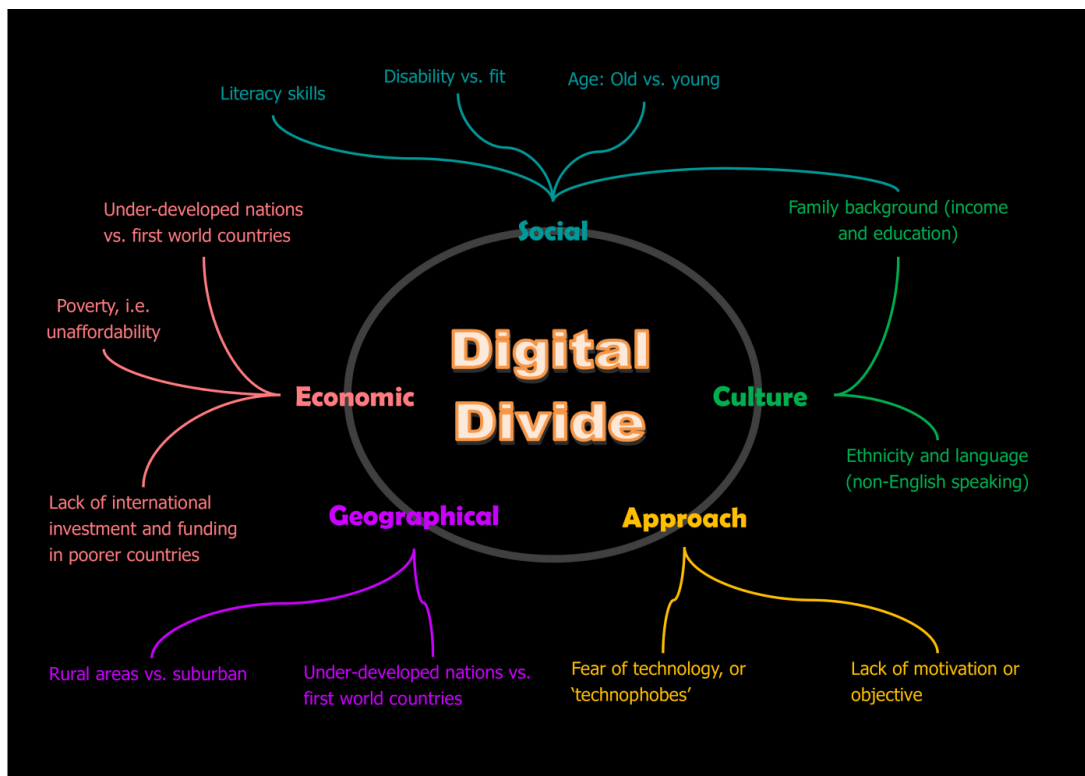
Literacy skills

Disability vs. fit

Age: Old vs. young

Social

Family background (income and education)

Under-developed nations vs. first world countries

Poverty, i.e. unaffordability

Digital Divide

Economic

Culture

Ethnicity and language (non-English speaking)

Lack of international investment and funding in poorer countries

Geographical

Approach

Rural areas vs. suburban

Under-developed nations vs. first world countries

Fear of technology, or 'technophobes'

Lack of motivation or objective